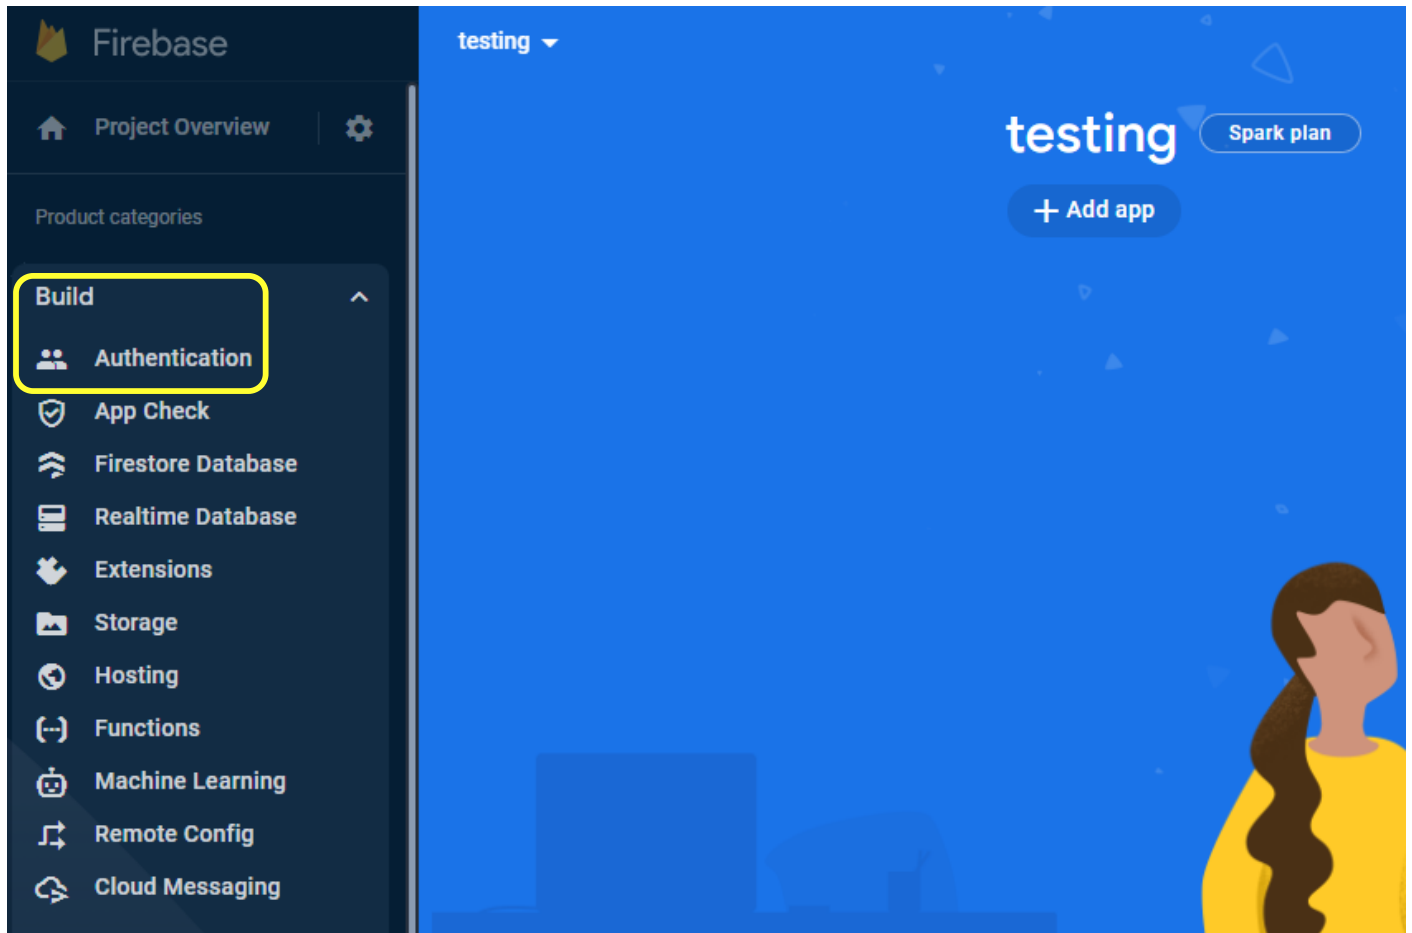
Firebase

Project Overview

Product categories

Build

Authentication

App Check

Firestore Database

Realtime Database

Extensions

Storage

Hosting

Functions

Machine Learning

Remote Config

Cloud Messaging

testing

testing

Spark plan

+ Add app